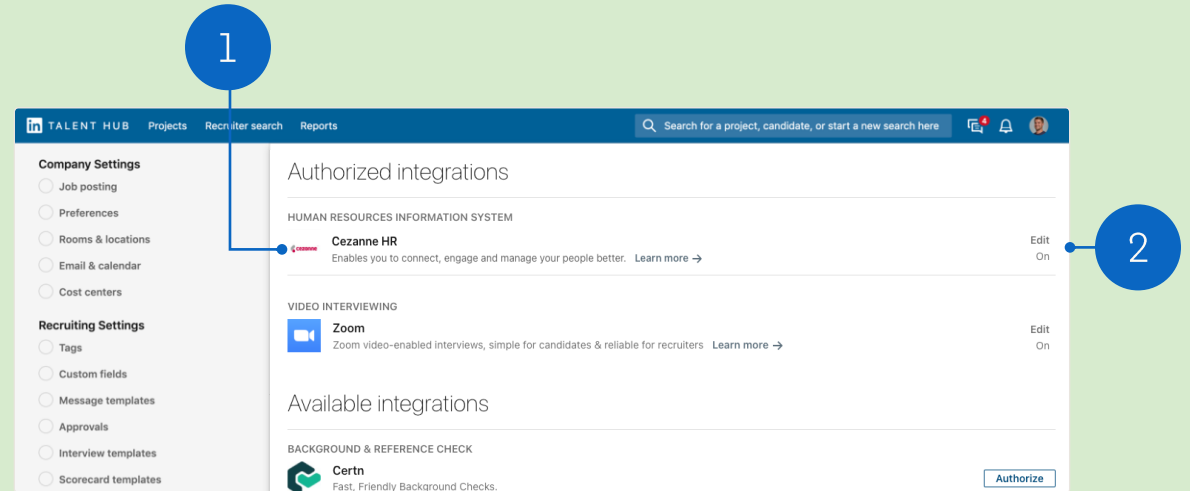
1

2

in TALENT HUB Projects Recruiter search Reports

Search for a project, candidate, or start a new search here

4

Company Settings
Job posting
Preferences
Rooms & locations
Email & calendar
Cost centers

Recruiting Settings
Tags
Custom fields
Message templates
Approvals
Interview templates
Scorecard templates

Authorized integrations

HUMAN RESOURCES INFORMATION SYSTEM

cezanne

Cezanne HR
Enables you to connect, engage and manage your people better. Learn more →

Edit
On

VIDEO INTERVIEWING

Zoom
Zoom video-enabled interviews, simple for candidates & reliable for recruiters Learn more →

Edit
On

Available integrations

BACKGROUND & REFERENCE CHECK

Certn
Fast, Friendly Background Checks.

Authorize